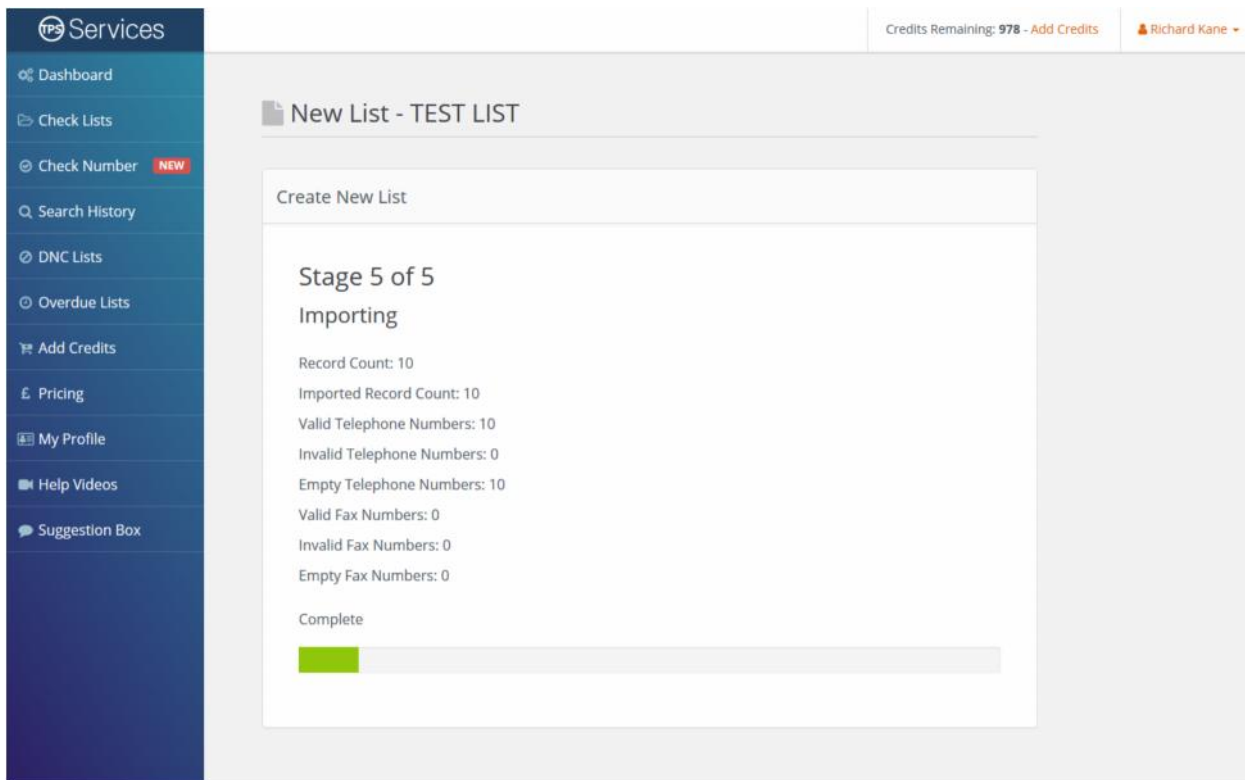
TPS Services

Dashboard
Check Lists
Check Number NEW
Search History
DNC Lists
Overdue Lists
Add Credits
£ Pricing
My Profile
Help Videos
Suggestion Box

Credits Remaining: 978 - Add Credits
Richard Kane

New List - TEST LIST

Create New List

Stage 5 of 5

Importing

Record Count: 10

Imported Record Count: 10

Valid Telephone Numbers: 10

Invalid Telephone Numbers: 0

Empty Telephone Numbers: 10

Valid Fax Numbers: 0

Invalid Fax Numbers: 0

Empty Fax Numbers: 0

Complete